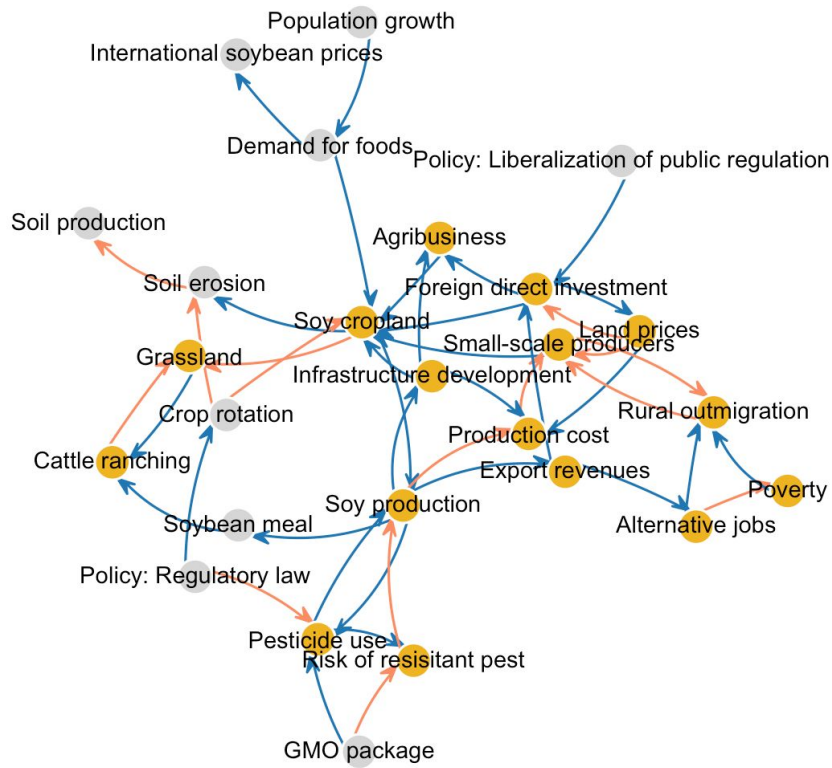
Population growth
International soybean prices
Demand for foods
Policy: Liberalization of public regulation
Soil production
Agribusiness
Soil erosion
Foreign direct investment
Soy cropland
Land prices
Small-scale producers
Grassland
Infrastructure development
Rural outmigration
Crop rotation
Production cost
Cattle ranching
Export revenues
Poverty
Soy production
Soybean meal
Alternative jobs
Policy: Regulatory law
Pesticide use
Risk of resisitant pest
GMO package